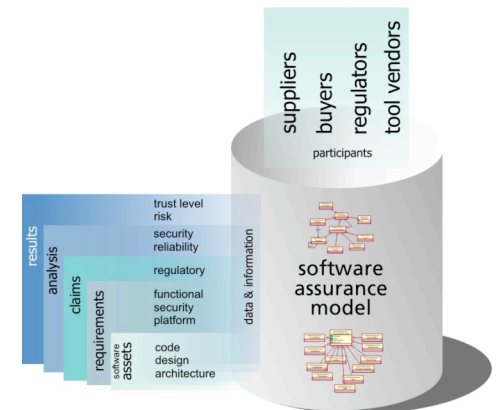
suppliers
buyers
regulators
tool vendors
participants

results
analysis
claims
requirements
software assets

trust level
risk
security
reliability
regulatory
functional
security
platform
code
design
architecture

data & information

software
assurance
model